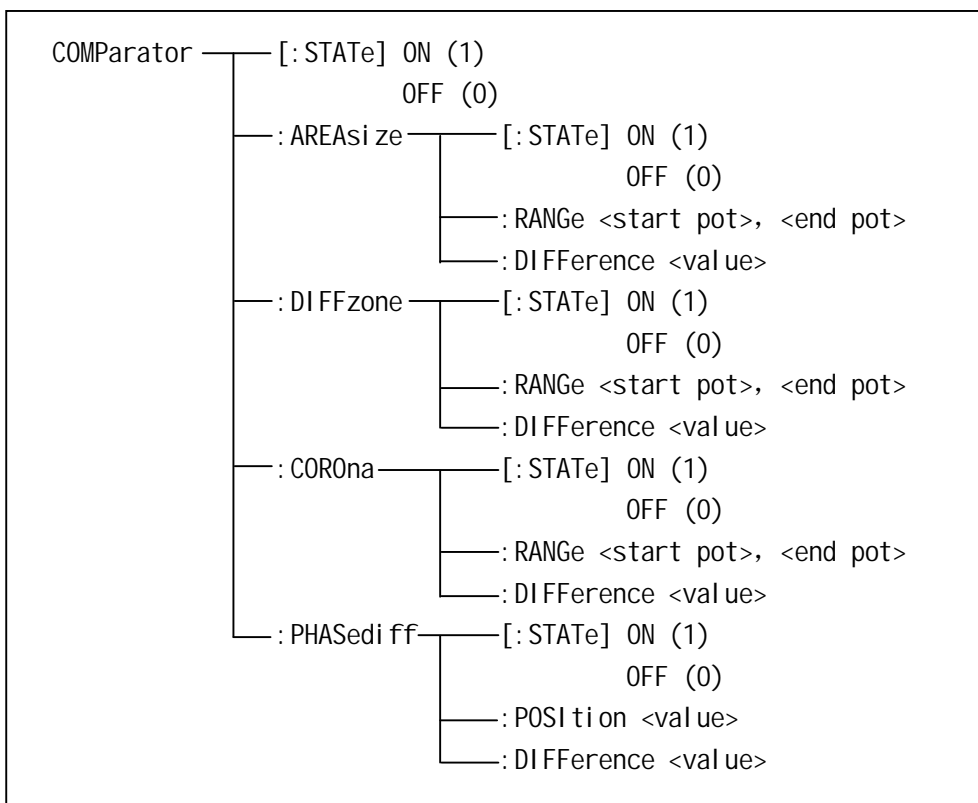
COMParator [:STATe] ON (1)
OFF (0)
:AREAsize [:STATe] ON (1)
OFF (0)
:RANGe <start pot>, <end pot>
:DIFFerence <value>
:DIFFzone [:STATe] ON (1)
OFF (0)
:RANGe <start pot>, <end pot>
:DIFFerence <value>
:COROna [:STATe] ON (1)
OFF (0)
:RANGe <start pot>, <end pot>
:DIFFerence <value>
:PHASediff [:STATe] ON (1)
OFF (0)
:POSItion <value>
:DIFFerence <value>